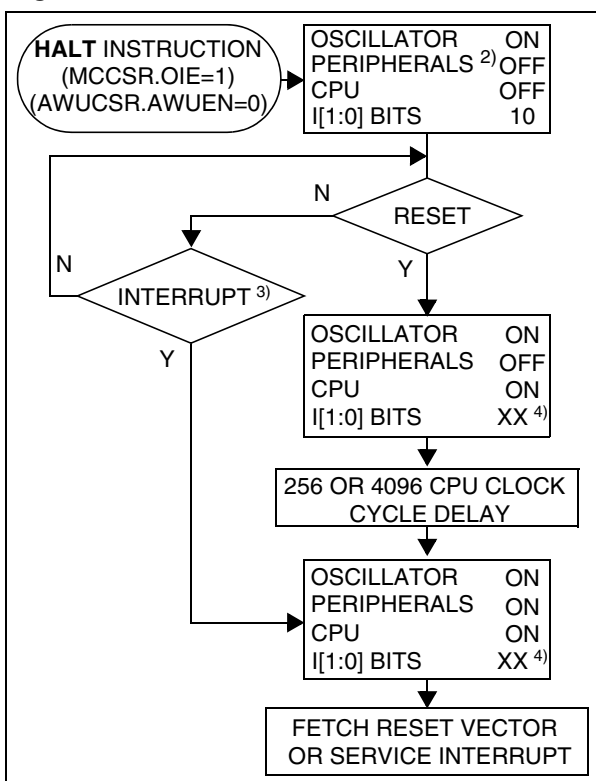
HALT INSTRUCTION
(MCCSR.OIE=1)
(AWUCSR.AWUEN=0)

| | |
|---|---|
| OSCILLATOR | ON |
| PERIPHERALS $^{2)}$ | OFF |
| CPU | OFF |
| I[1:0] BITS | 10 |

N

RESET

N

INTERRUPT $^{3)}$

Y

Y

| | |
|---|---|
| OSCILLATOR | ON |
| PERIPHERALS | OFF |
| CPU | ON |
| I[1:0] BITS | XX $^{4)}$ |

256 OR 4096 CPU CLOCK CYCLE DELAY

| | |
|---|---|
| OSCILLATOR | ON |
| PERIPHERALS | ON |
| CPU | ON |
| I[1:0] BITS | XX $^{4)}$ |

FETCH RESET VECTOR OR SERVICE INTERRUPT